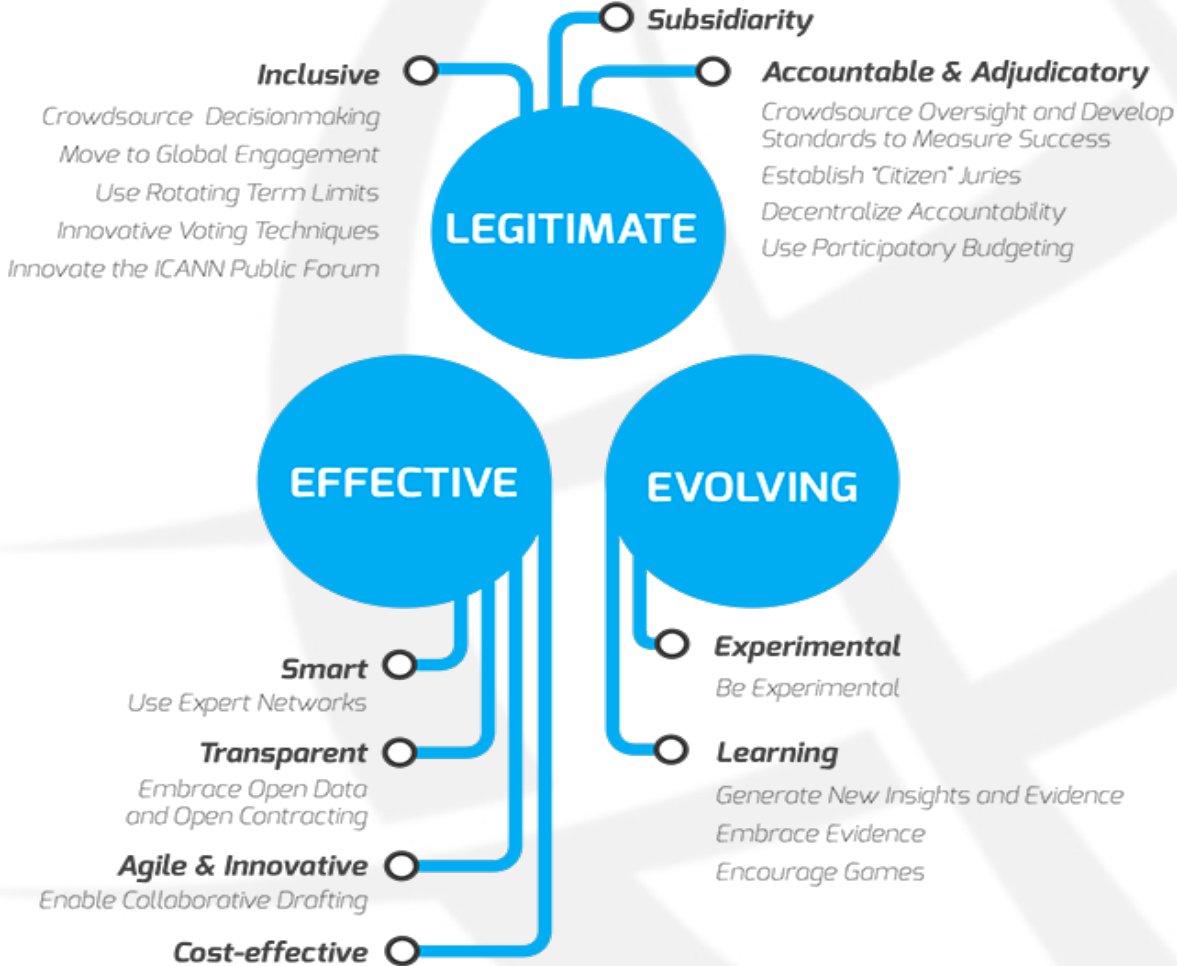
Subsidiarity

Inclusive
Crowdsource Decisionmaking
Move to Global Engagement
Use Rotating Term Limits
Innovative Voting Techniques
Innovate the ICANN Public Forum

Accountable & Adjudicatory
Crowdsource Oversight and Develop Standards to Measure Success
Establish "Citizen" Juries
Decentralize Accountability
Use Participatory Budgeting

LEGITIMATE

EFFECTIVE

EVOLVING

Smart
Use Expert Networks

Transparent
Embrace Open Data and Open Contracting

Agile & Innovative
Enable Collaborative Drafting

Cost-effective

Experimental
Be Experimental

Learning
Generate New Insights and Evidence
Embrace Evidence
Encourage Games